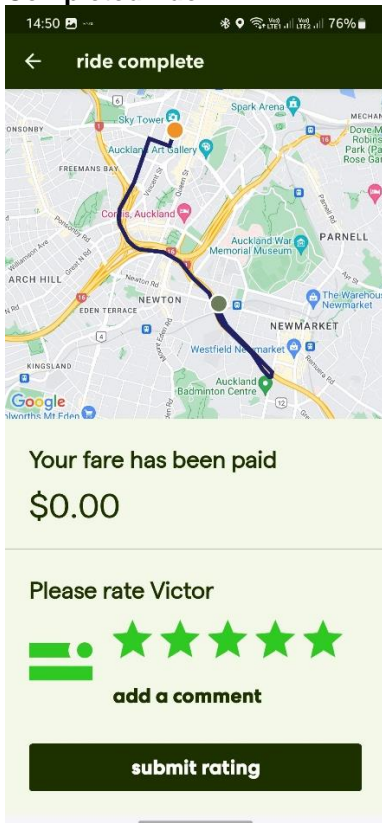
14:50 76%

ride complete

Sky Tower
Spark Arena
Auckland Art Gallery
FREEMANS BAY
Cordis, Auckland
Auckland War Memorial Museum
PARNELL
ARCH HILL
NEWTON
EDEN TERRACE
NEWMARKET
The Warehouse Newmarket
Westfield Newmarket
KINGSLAND
Auckland Badminton Centre
Google

Your fare has been paid
$0.00

Please rate Victor

add a comment

submit rating